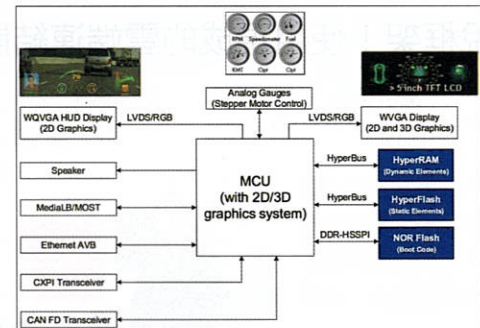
RPM Speedometer Fuel
RMT Opt Opt

> 5 inch TFT LCD

Analog Gauges (Stepper Motor Control)

WQVGA HUD Display (2D Graphics)

LVDS/RGB

LVDS/RGB

WVGA Display (2D and 3D Graphics)

Speaker

MCU (with 2D/3D graphics system)

HyperBus

HyperRAM (Dynamic Elements)

MediaLB/MOST

HyperBus

HyperFlash (Static Elements)

Ethernet AVB

DDR-HSSPI

NOR Flash (Boot Code)

CXPI Transceiver

CAN FD Transceiver